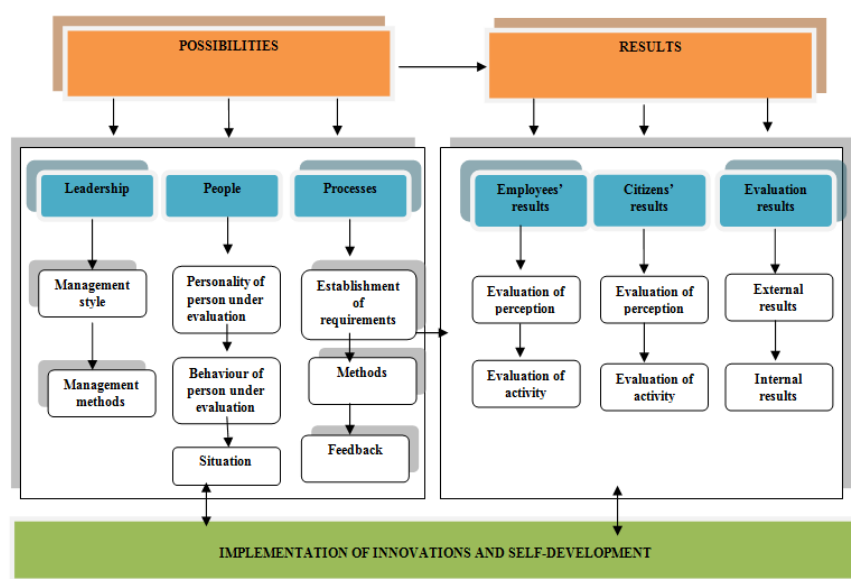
POSSIBILITIES

RESULTS

Leadership

People

Processes

Management style

Management methods

Personality of person under evaluation

Behaviour of person under evaluation

Situation

Establishment of requirements

Methods

Feedback

Employees' results

Citizens' results

Evaluation results

Evaluation of perception

Evaluation of activity

Evaluation of perception

Evaluation of activity

External results

Internal results

IMPLEMENTATION OF INNOVATIONS AND SELF-DEVELOPMENT